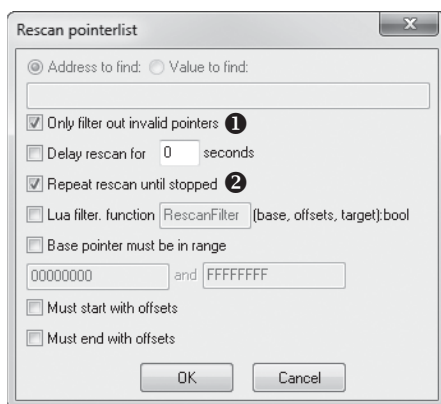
Rescan pointerlist

Address to find: Value to find:

Only filter out invalid pointers ❶

Delay rescan for 0 seconds

Repeat rescan until stopped ❷

Lua filter. function RescanFilter (base, offsets, target):bool

Base pointer must be in range

00000000 and FFFFFFFF

Must start with offsets

Must end with offsets

OK Cancel